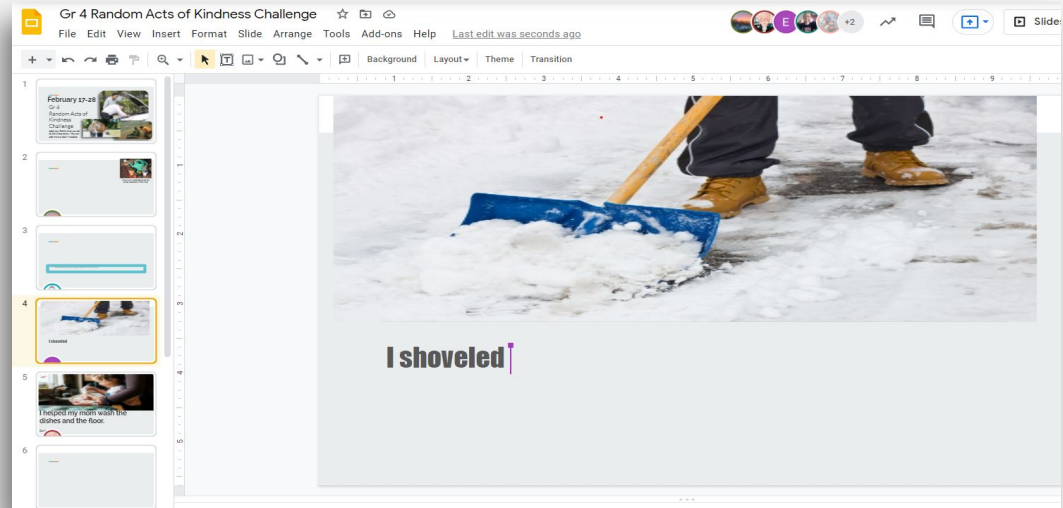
Gr 4 Random Acts of Kindness Challenge

File Edit View Insert Format Slide Arrange Tools Add-ons Help Last edit was seconds ago

E +2

Slides

Background Layout▾ Theme Transition

1 2 3 4 5 6 7 8 9

1

February 17-28
Gr 4
Random Acts of
Kindness
Challenge

2

3

4

I shoveled

5

I helped my mom wash the dishes and the floor.

6

I shoveled